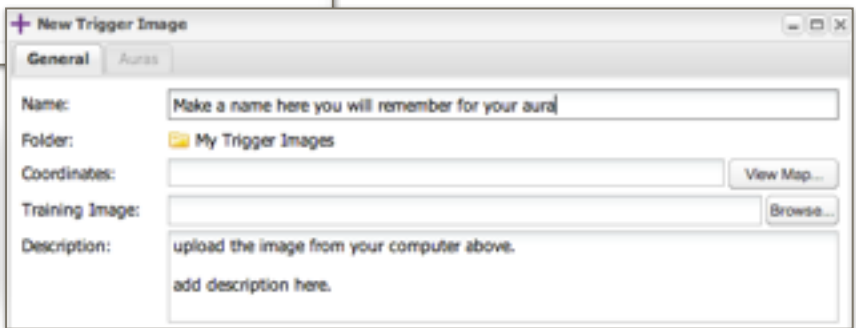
New Trigger Image

General Auras

Name: Make a name here you will remember for your aura

Folder: My Trigger Images

Coordinates: View Map...

Training Image: Browse...

Description: upload the image from your computer above.

add description here.